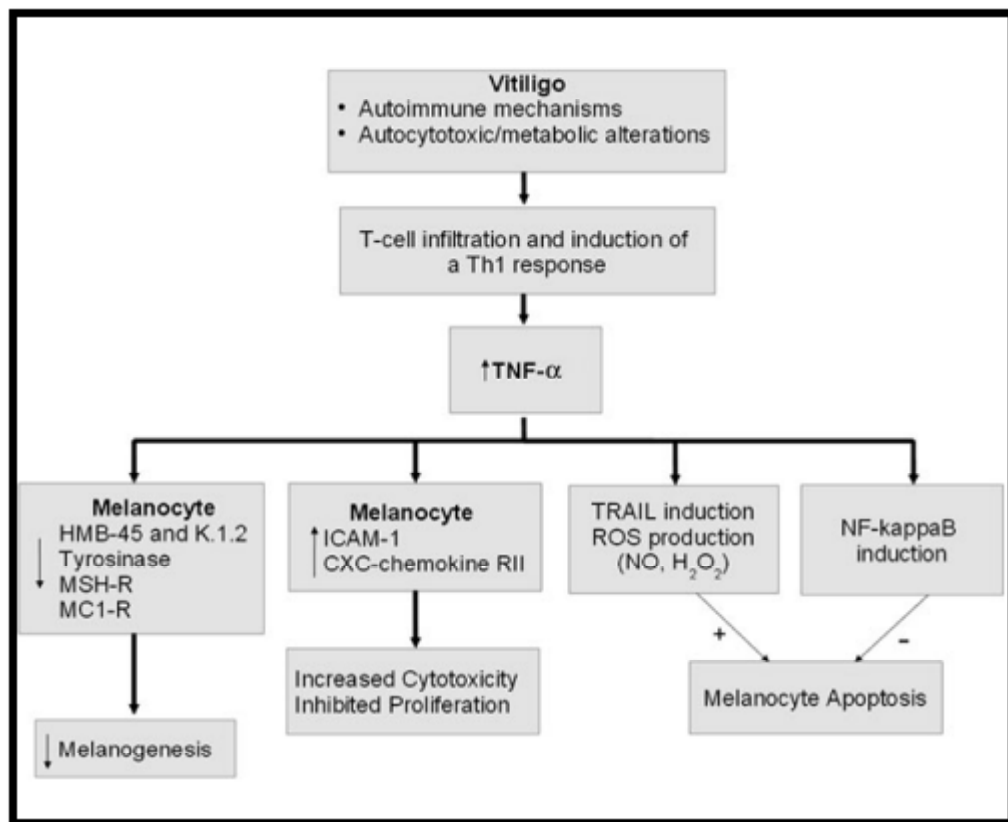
Vitiligo
• Autoimmune mechanisms
• Autocytotoxic/metabolic alterations

T-cell infiltration and induction of a Th1 response

↑TNF-$\alpha$

Melanocyte
↓ HMB-45 and K.1.2
Tyrosinase
MSH-R
MC1-R

↓ Melanogenesis

Melanocyte
↑ ICAM-1
CXC-chemokine RII

Increased Cytotoxicity
Inhibited Proliferation

TRAIL induction
ROS production
(NO, $H_2O_2$)

NF-kappaB induction

+

-

Melanocyte Apoptosis